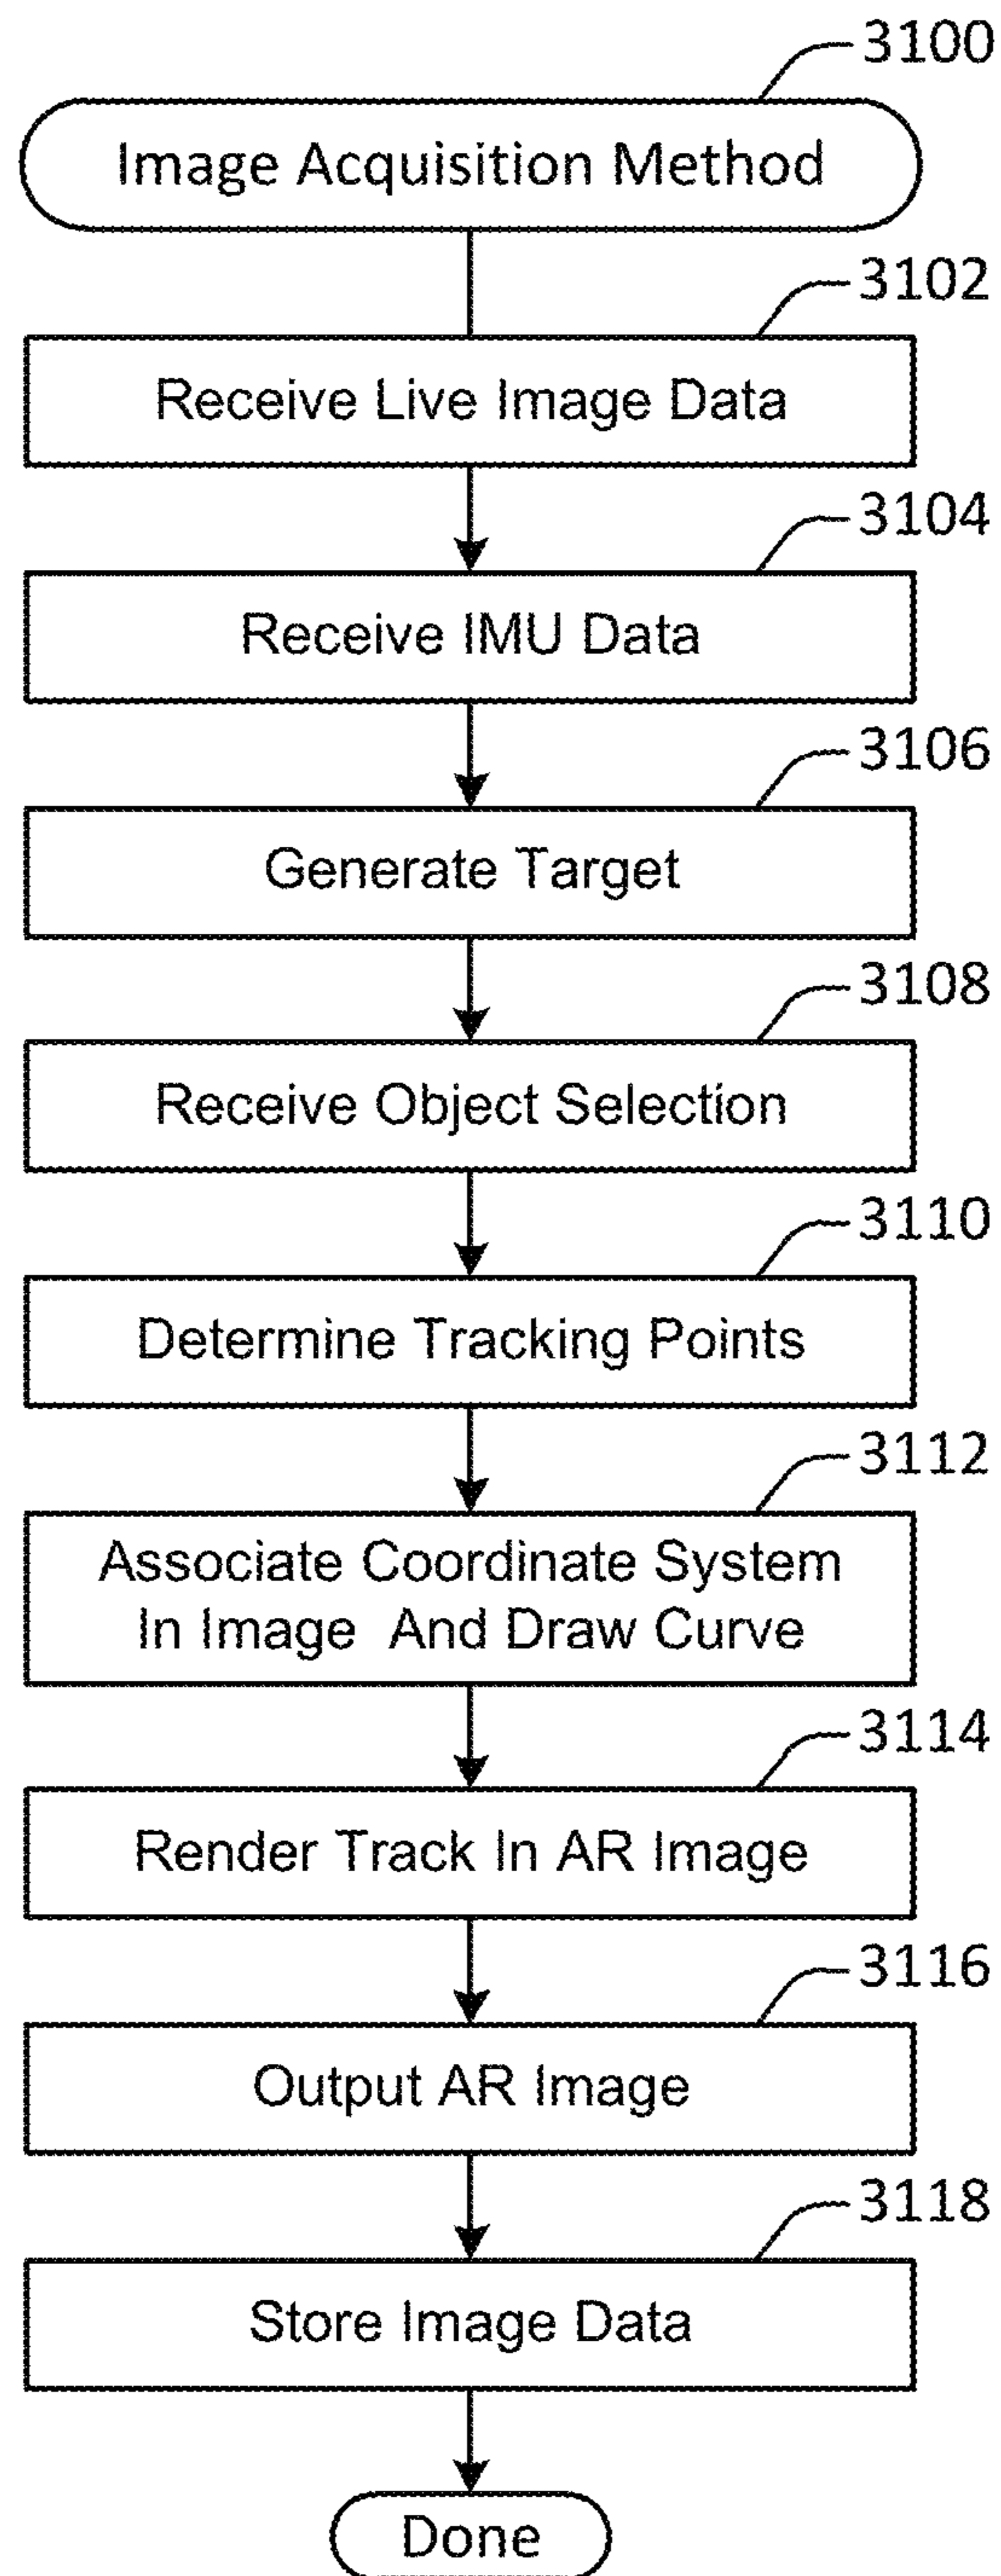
3100
Image Acquisition Method
3102
Receive Live Image Data
3104
Receive IMU Data
3106
Generate Target
3108
Receive Object Selection
3110
Determine Tracking Points
3112
Associate Coordinate System In Image And Draw Curve
3114
Render Track In AR Image
3116
Output AR Image
3118
Store Image Data
Done